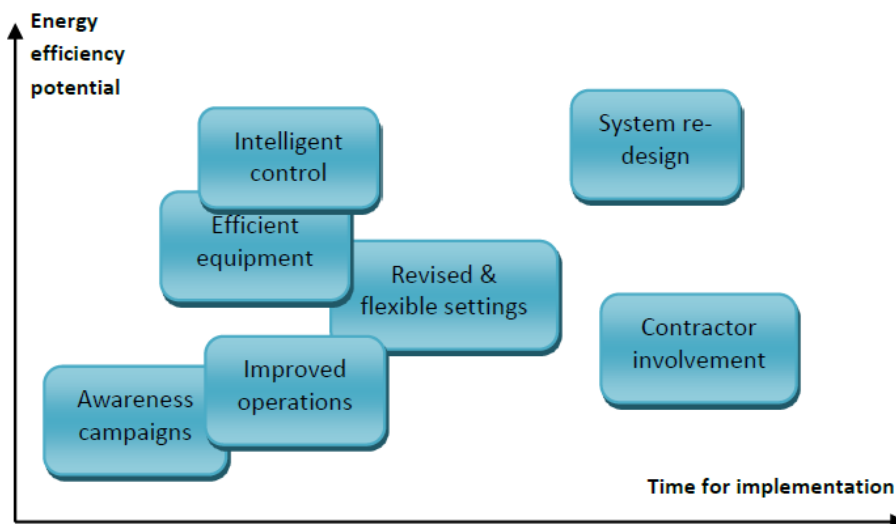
Energy efficiency potential

Intelligent control

System re-design

Efficient equipment

Revised & flexible settings

Contractor involvement

Improved operations

Awareness campaigns

Time for implementation